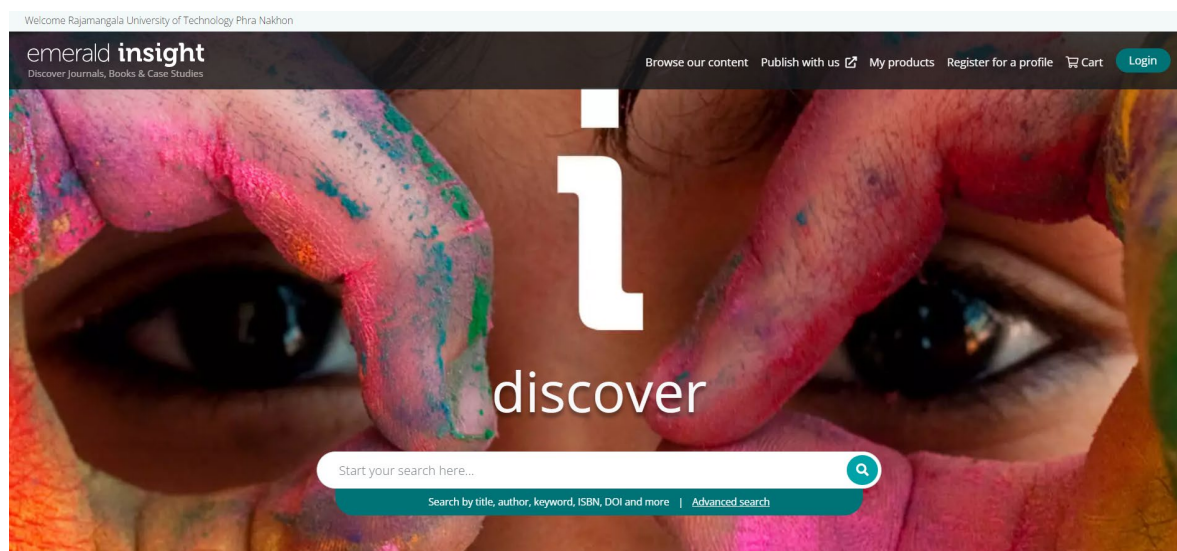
Welcome Rajamangala University of Technology Phra Nakhon

emerald insight
Discover Journals, Books & Case Studies

Browse our content Publish with us My products Register for a profile Cart Login

i

discover

Start your search here...

Search by title, author, keyword, ISBN, DOI and more | Advanced search